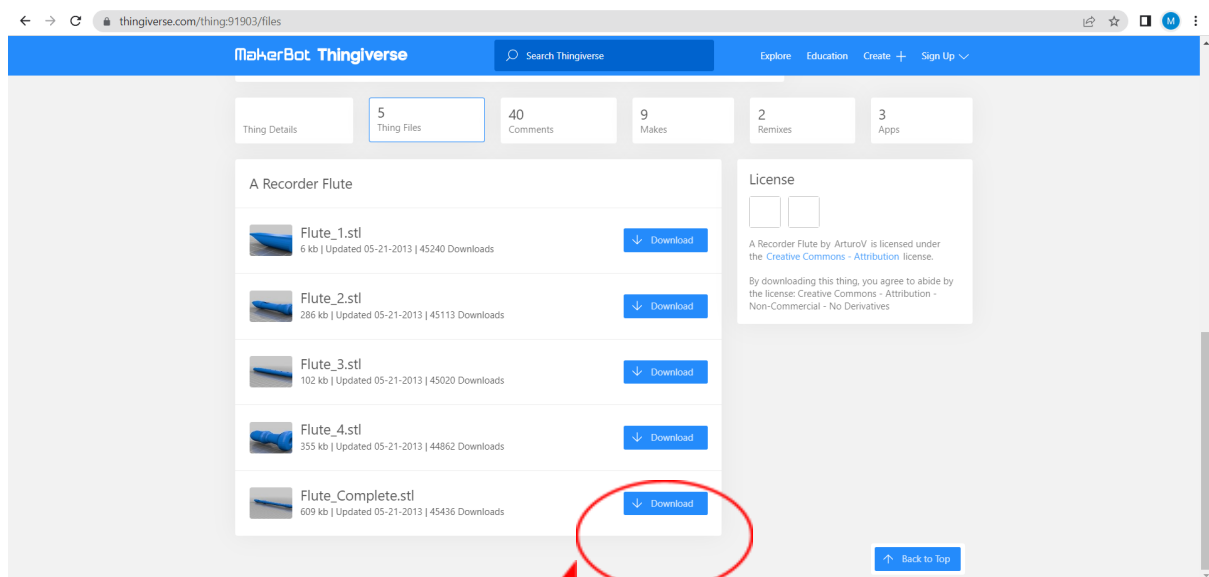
thingiverse.com/thing:91903/files

M

MakerBot Thingiverse

Search Thingiverse

Explore Education Create + Sign Up

Thing Details

5
Thing Files

40
Comments

9
Makes

2
Remixes

3
Apps

A Recorder Flute

Flute_1.stl
6 kb | Updated 05-21-2013 | 45240 Downloads
Download

Flute_2.stl
286 kb | Updated 05-21-2013 | 45113 Downloads
Download

Flute_3.stl
102 kb | Updated 05-21-2013 | 45020 Downloads
Download

Flute_4.stl
355 kb | Updated 05-21-2013 | 44862 Downloads
Download

Flute_Complete.stl
609 kb | Updated 05-21-2013 | 45436 Downloads
Download

License

A Recorder Flute by ArturoV is licensed under the Creative Commons - Attribution license.

By downloading this thing, you agree to abide by the license: Creative Commons - Attribution - Non-Commercial - No Derivatives

Back to Top